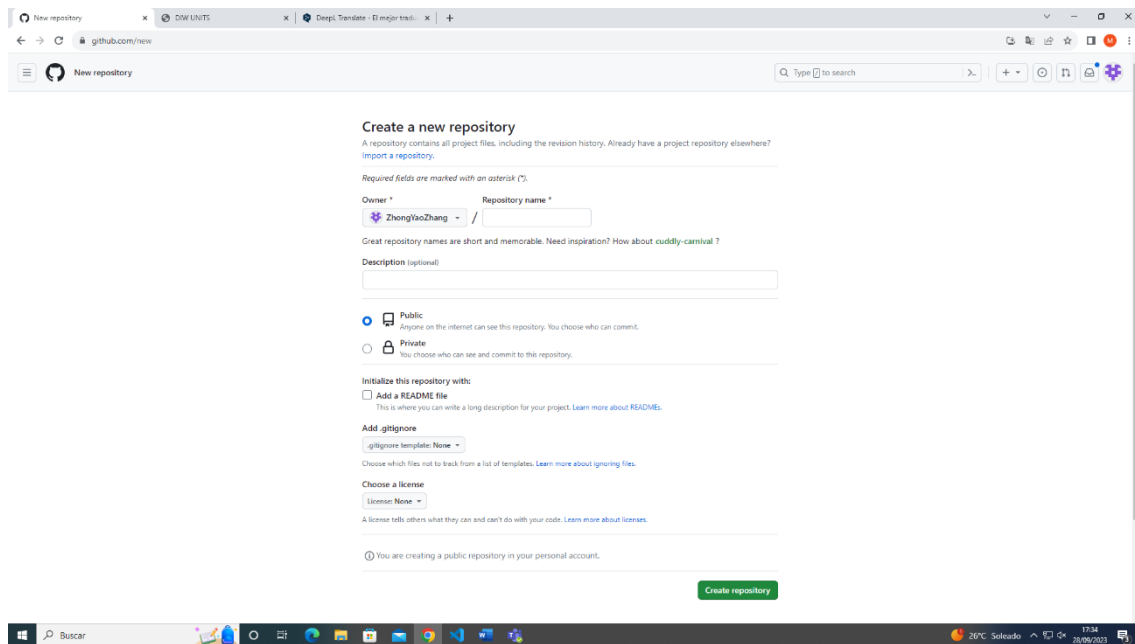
New repository ×
DIW UNITS ×
DeepL Translate - El mejor tradu ×
+

github.com/new

New repository

Type / to search

Create a new repository

A repository contains all project files, including the revision history. Already have a project repository elsewhere? Import a repository.

Required fields are marked with an asterisk (*).

Owner *
ZhongYaoZhang
/
Repository name *

Great repository names are short and memorable. Need inspiration? How about cuddly-carnival ?

Description (optional)

Public
Anyone on the internet can see this repository. You choose who can commit.

Private
You choose who can see and commit to this repository.

Initialize this repository with:

Add a README file
This is where you can write a long description for your project. Learn more about READMEs.

Add .gitignore

.gitignore template: None

Choose which files not to track from a list of templates. Learn more about ignoring files.

Choose a license

License: None

A license tells others what they can and can't do with your code. Learn more about licenses.

You are creating a public repository in your personal account.

Create repository

Buscar

26°C Soleado 17:34 28/09/2023